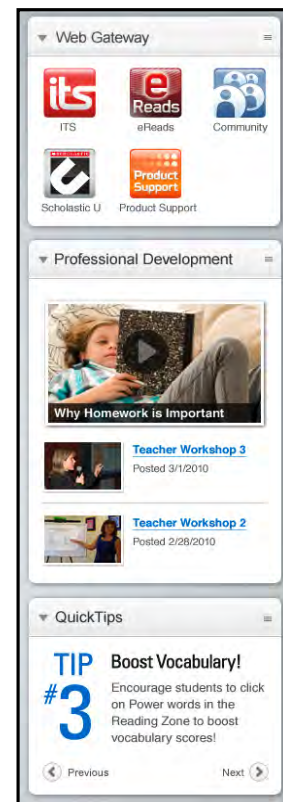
Web Gateway

its
ITS

e Reads
eReads

Community

SCHOLASTIC
Scholastic U

Product Support
Product Support

Professional Development

Why Homework is Important

Teacher Workshop 3
Posted 3/1/2010

Teacher Workshop 2
Posted 2/28/2010

QuickTips

TIP #3

Boost Vocabulary!

Encourage students to click on Power words in the Reading Zone to boost vocabulary scores!

Previous

Next